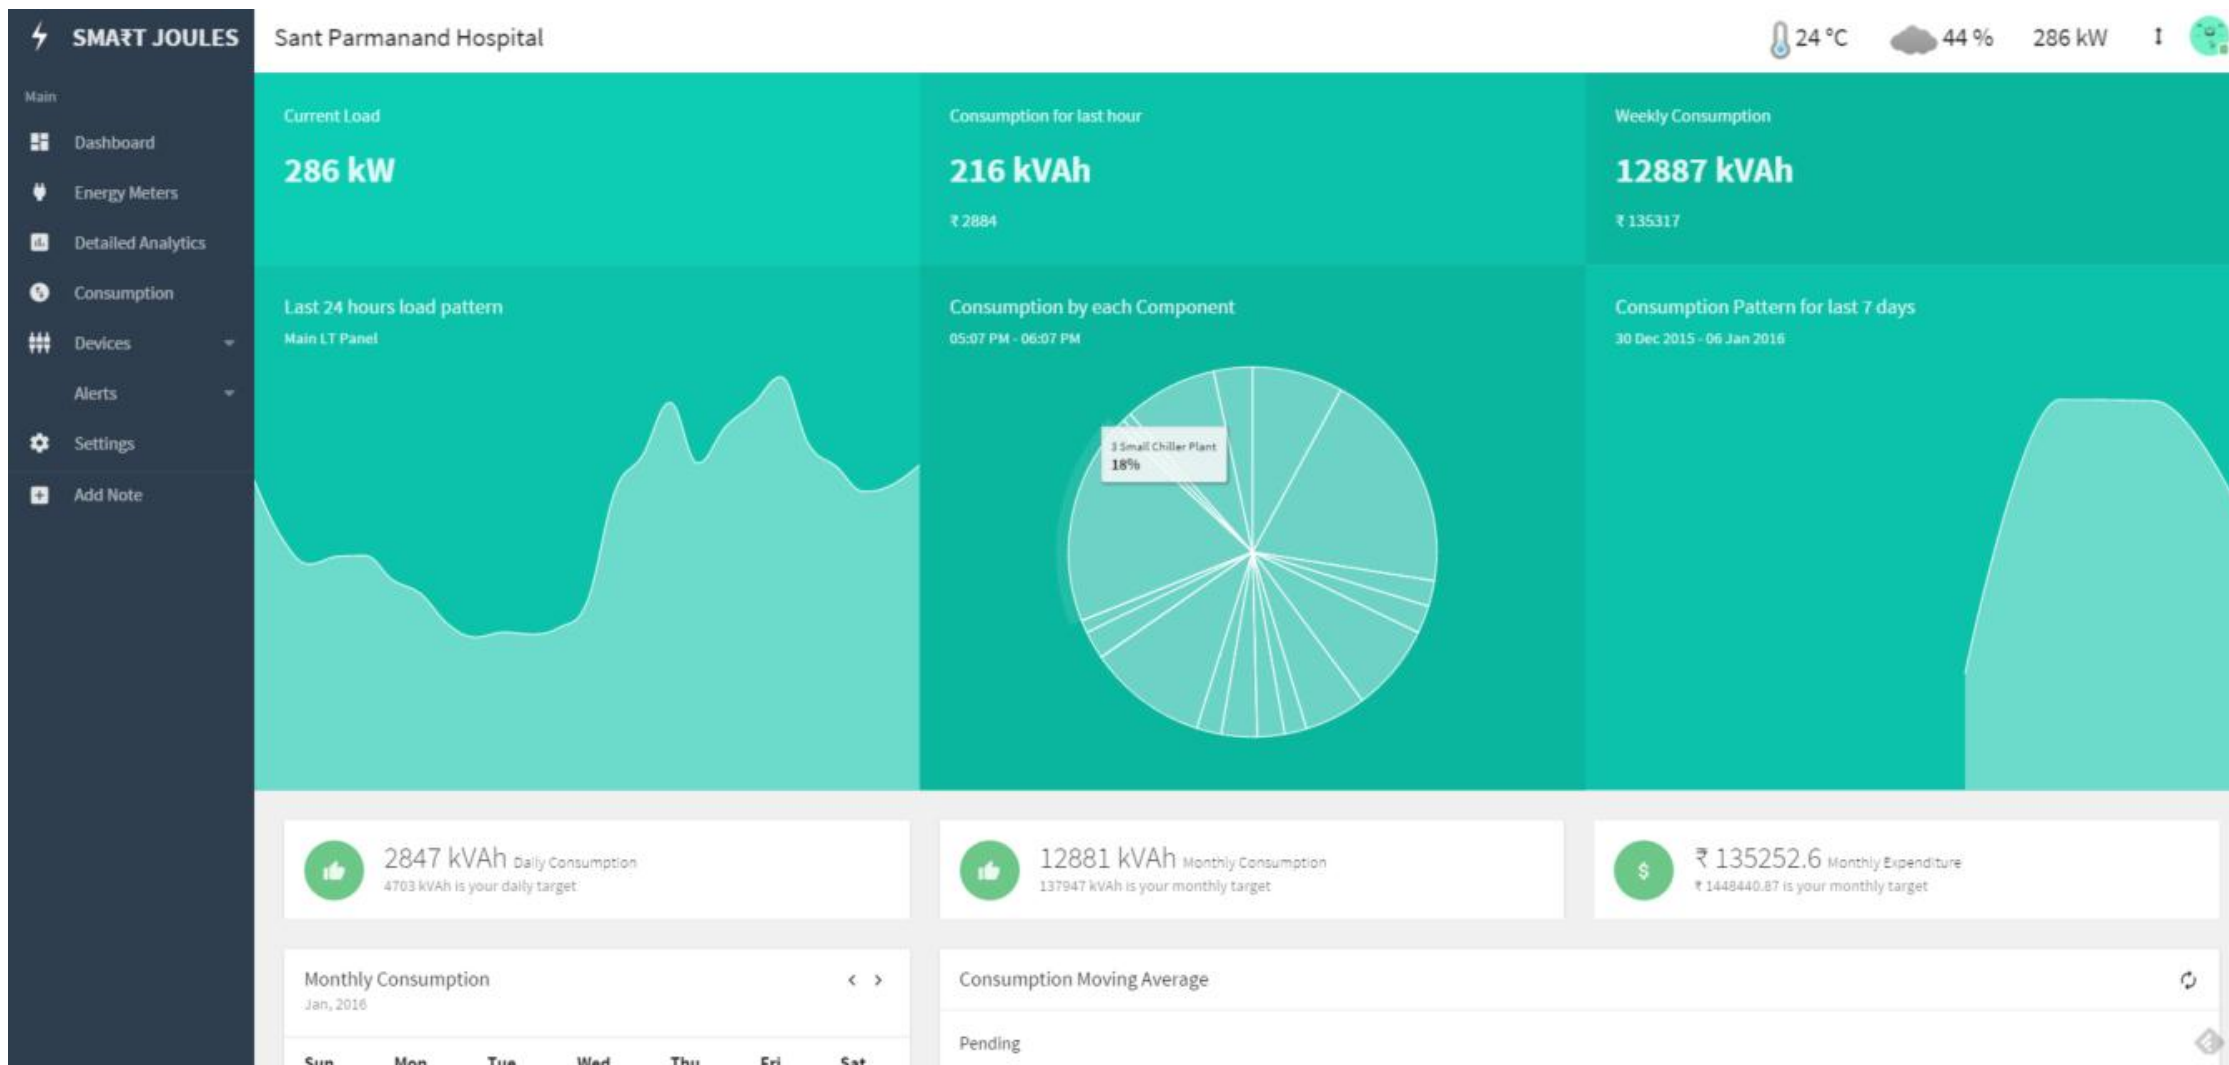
SMA₹T JOULES

Sant Parmanand Hospital

24 °C 44 % 286 kW

Main

Dashboard

Energy Meters

Detailed Analytics

Consumption

Devices

Alerts

Settings

Add Note

Current Load

286 kW

Consumption for last hour

216 kVAh

₹ 2884

Weekly Consumption

12887 kVAh

₹ 135317

Last 24 hours load pattern

Main LT Panel

Consumption by each Component

05:07 PM - 06:07 PM

3 Small Chiller Plant
18%

Consumption Pattern for last 7 days

30 Dec 2015 - 06 Jan 2016

2847 kVAh Daily Consumption
4703 kVAh is your daily target

12881 kVAh Monthly Consumption
137947 kVAh is your monthly target

$

₹ 135252.6 Monthly Expenditure
₹ 1448440.87 is your monthly target

Monthly Consumption
Jan, 2016

‹ ›

Sun Mon Tue Wed Thu Fri Sat

Consumption Moving Average

Pending